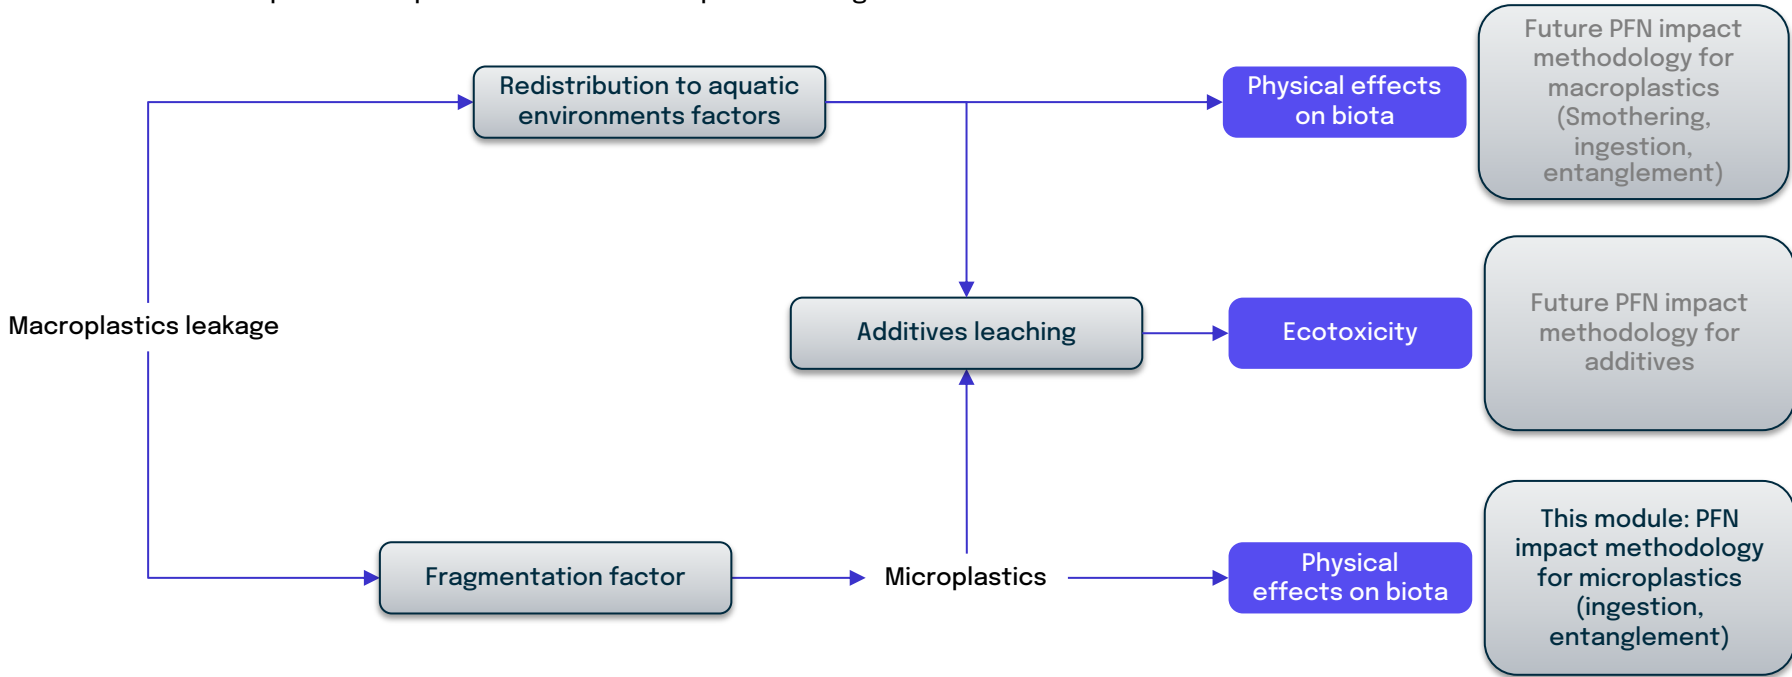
Redistribution to aquatic environments factors

Physical effects on biota

Future PFN impact methodology for macroplastics (Smothering, ingestion, entanglement)

Macroplastics leakage

Additives leaching

Ecotoxicity

Future PFN impact methodology for additives

Fragmentation factor

Microplastics

Physical effects on biota

This module: PFN impact methodology for microplastics (ingestion, entanglement)